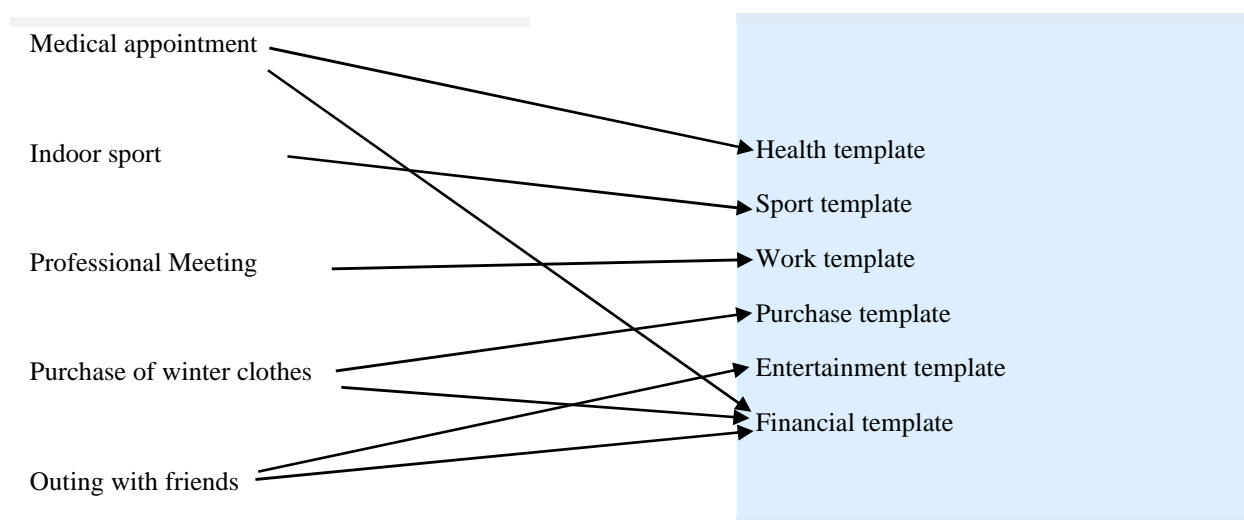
Medical appointment

Indoor sport

Professional Meeting

Purchase of winter clothes

Outing with friends

Health template

Sport template

Work template

Purchase template

Entertainment template

Financial template